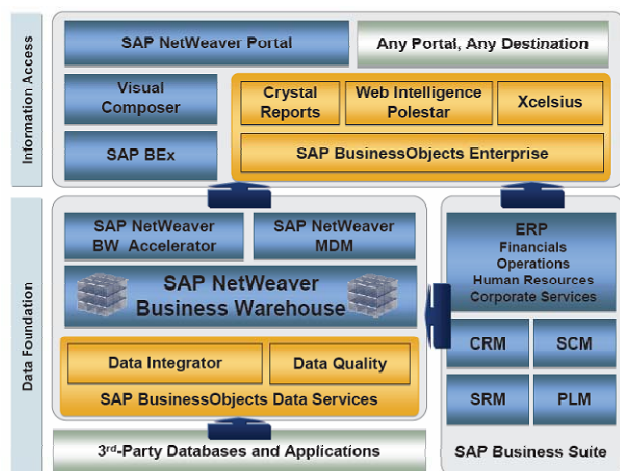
Information Access

SAP NetWeaver Portal

Any Portal, Any Destination

Visual Composer

Crystal Reports

Web Intelligence Polestar

Xcelsius

SAP BEx

SAP BusinessObjects Enterprise

Data Foundation

SAP NetWeaver BW Accelerator

SAP NetWeaver MDM

SAP NetWeaver Business Warehouse

Data Integrator

Data Quality

SAP BusinessObjects Data Services

3rd-Party Databases and Applications

ERP
Financials
Operations
Human Resources
Corporate Services

CRM

SCM

SRM

PLM

SAP Business Suite